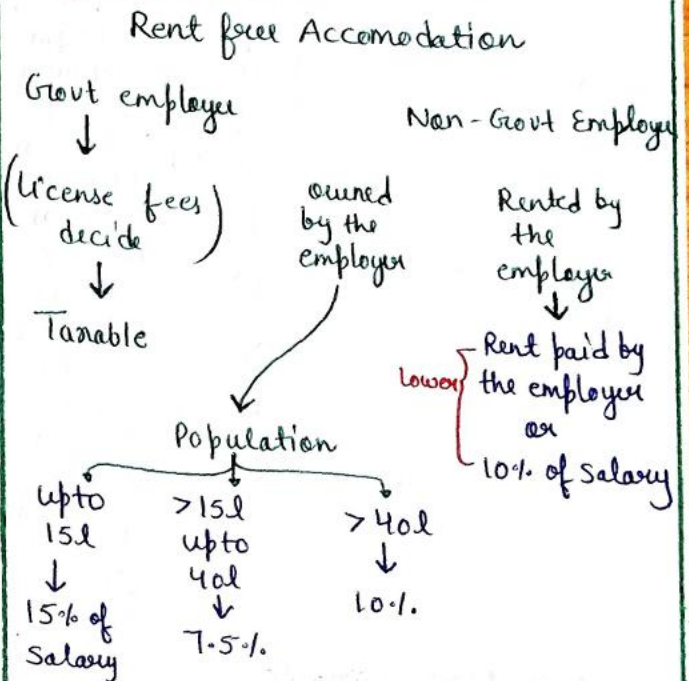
Rent free Accomodation

Govt employee
↓
(License fees decide)
↓
Taxable

Non-Govt Employee

owned by the employer

Rented by the employer
↓
Rent paid by the employer or 10% of Salary
Lower

Population

upto 15l
↓
15% of Salary

>15l upto 40l
↓
7.5%

>40l
↓
10%.